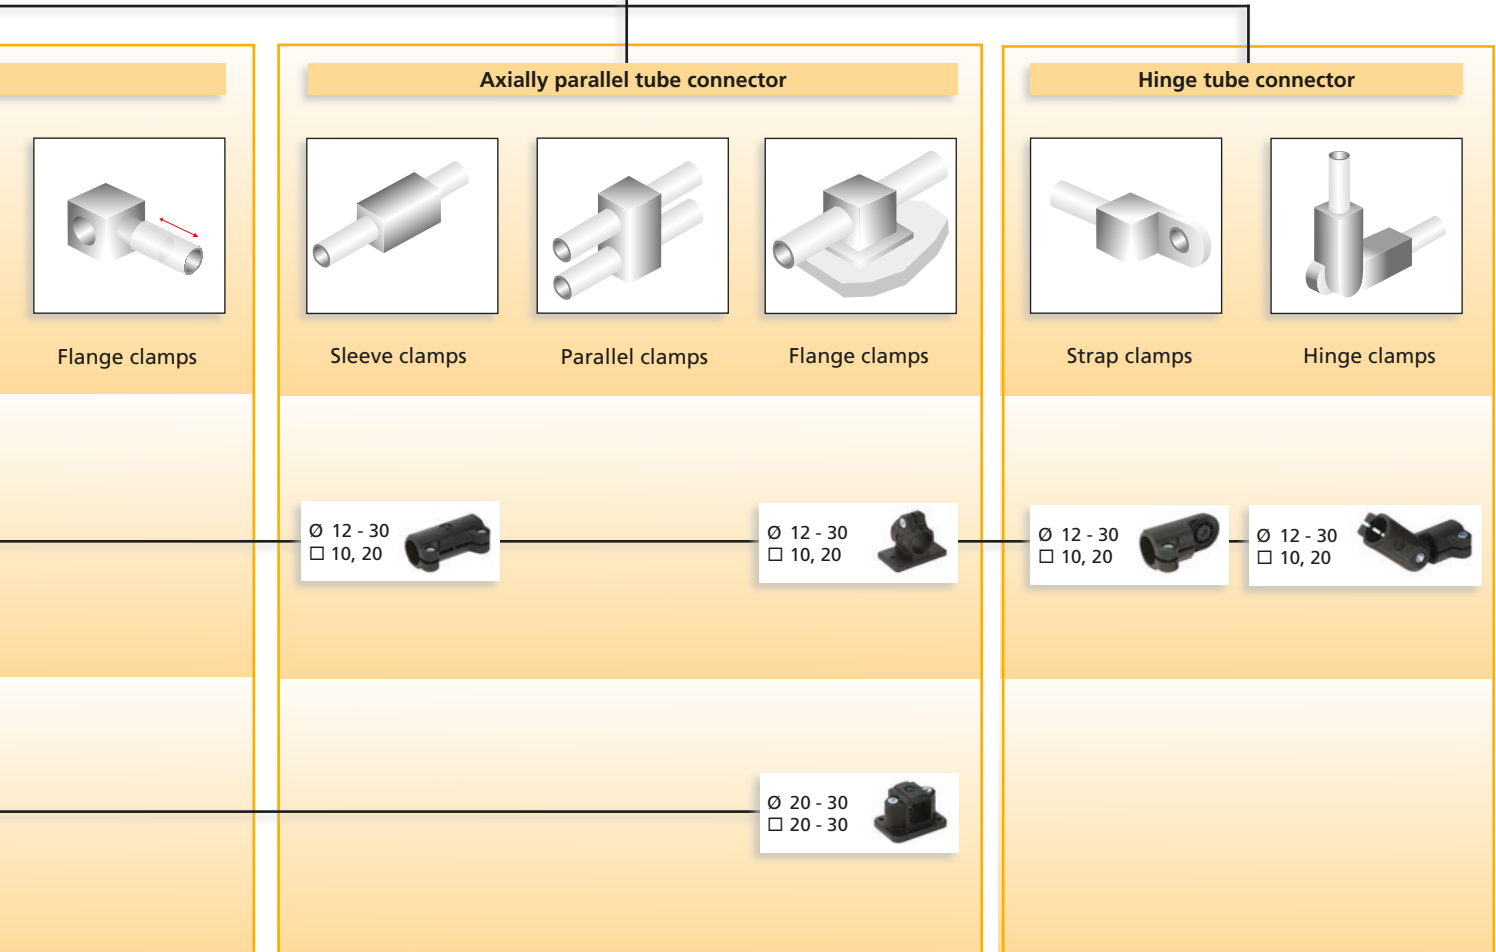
Flange clamps

Axially parallel tube connector

Sleeve clamps

Parallel clamps

Flange clamps

Hinge tube connector

Strap clamps

Hinge clamps

Ø 12 - 30
☐ 10, 20

Ø 12 - 30
☐ 10, 20

Ø 12 - 30
☐ 10, 20

Ø 12 - 30
☐ 10, 20

Ø 20 - 30
☐ 20 - 30